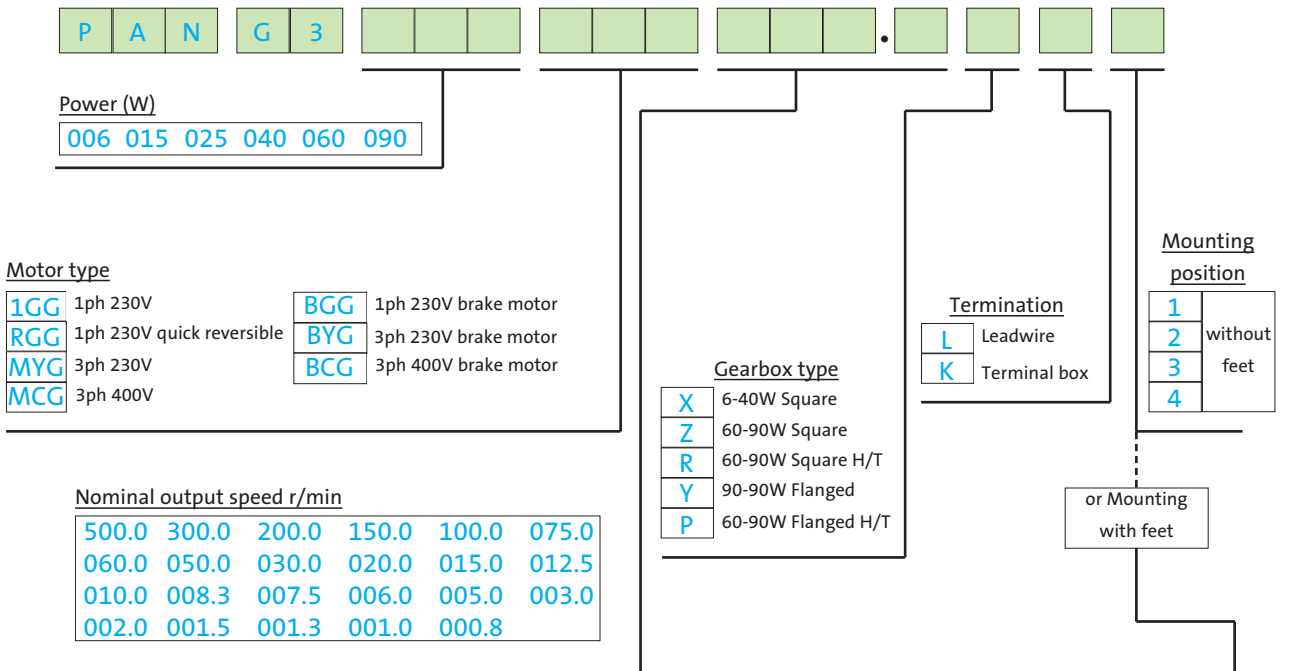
P A N G 3 .

Power (W)
006 015 025 040 060 090

Motor type

| | |
|---|---|
| 1GG | 1ph 230V |
| RGG | 1ph 230V quick reversible |
| MYG | 3ph 230V |
| MCG | 3ph 400V |

| | |
|---|---|
| BGG | 1ph 230V brake motor |
| BYG | 3ph 230V brake motor |
| BCG | 3ph 400V brake motor |

Nominal output speed r/min

| | | | | | |
|---|---|---|---|---|---|
| 500.0 | 300.0 | 200.0 | 150.0 | 100.0 | 075.0 |
| 060.0 | 050.0 | 030.0 | 020.0 | 015.0 | 012.5 |
| 010.0 | 008.3 | 007.5 | 006.0 | 005.0 | 003.0 |
| 002.0 | 001.5 | 001.3 | 001.0 | 000.8 | |

Gearbox type

| | |
|---|---|
| X | 6-40W Square |
| Z | 60-90W Square |
| R | 60-90W Square H/T |
| Y | 90-90W Flanged |
| P | 60-90W Flanged H/T |

Termination

| | |
|---|---|
| L | Leadwire |
| K | Terminal box |

Mounting position

| | |
|---|---|
| 1 | without feet |
| 2 | |
| 3 | |
| 4 | |

or Mounting with feet